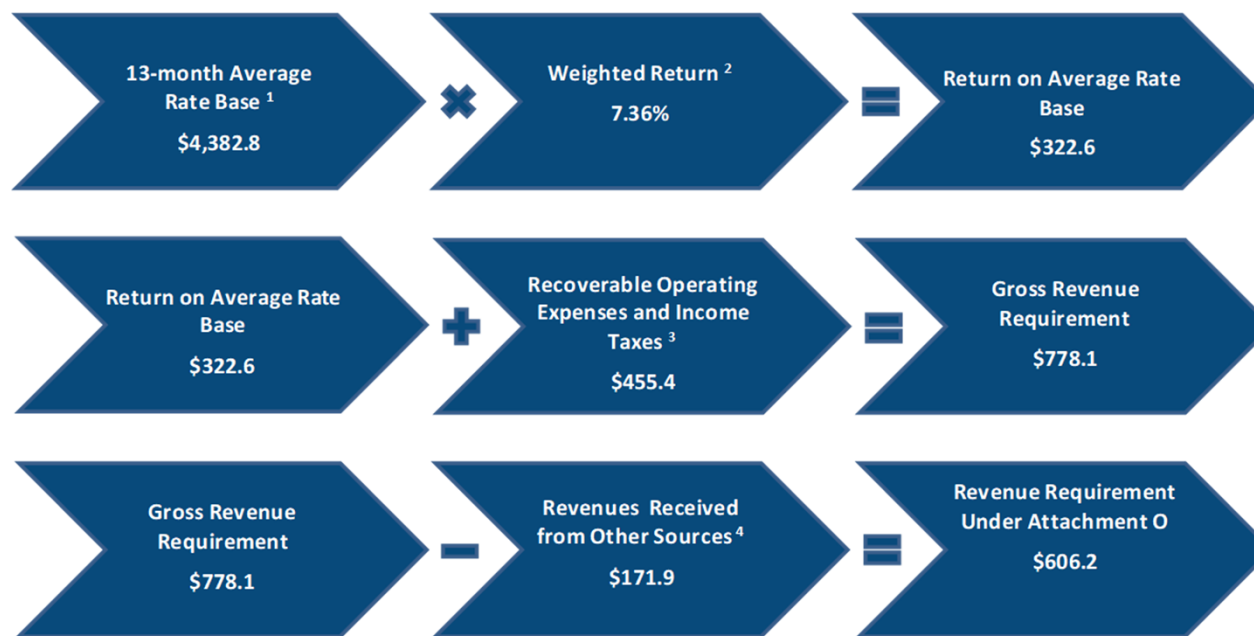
13-month Average Rate Base $^1$

$4,382.8

×

Weighted Return $^2$

7.36%

=

Return on Average Rate Base

$322.6

Return on Average Rate Base

$322.6

+

Recoverable Operating Expenses and Income Taxes $^3$

$455.4

=

Gross Revenue Requirement

$778.1

Gross Revenue Requirement

$778.1

−

Revenues Received from Other Sources $^4$

$171.9

=

Revenue Requirement Under Attachment O

$606.2